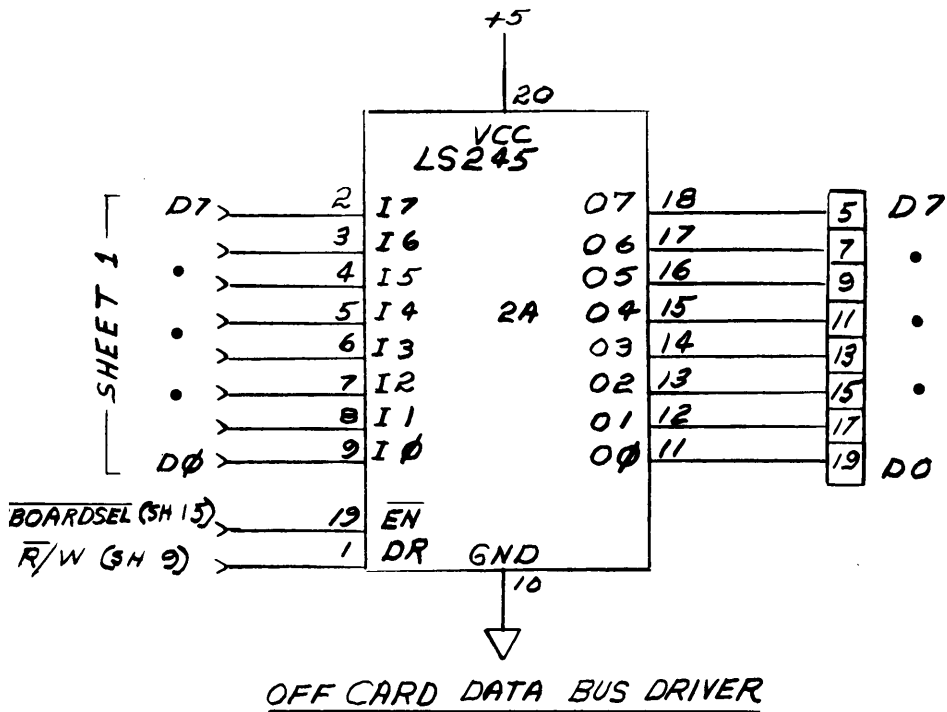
+5

20

VCC
LS245

SHEET 1

D7
•
•
•
DØ

2 I7
3 I6
4 I5
5 I4
6 I3
7 I2
8 I1
9 IØ

2A

O7 18
O6 17
O5 16
O4 15
O3 14
O2 13
O1 12
OØ 11

5
7
9
11
13
15
17
19

D7
•
•
•
DO

$\overline{BOARDSEL}$ (SH 15)
$\overline{R}$/W (SH 9)

19 $\overline{EN}$
1 DR

GND
10

OFF CARD DATA BUS DRIVER